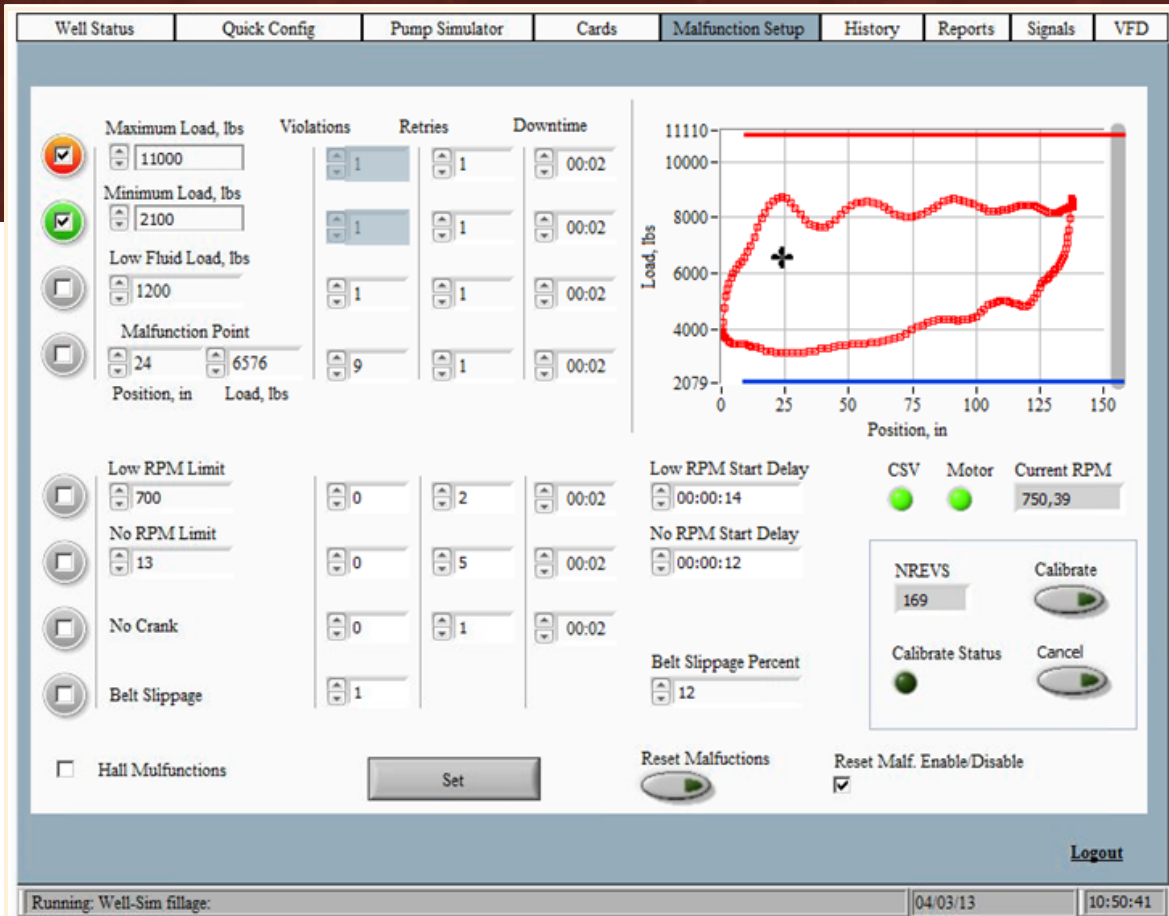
Well Status | Quick Config | Pump Simulator | Cards | Malfunction Setup | History | Reports | Signals | VFD

Maximum Load, lbs
11000
Violations
1
Retries
1
Downtime
00:02

Minimum Load, lbs
2100
1
1
00:02

Low Fluid Load, lbs
1200
1
1
00:02

Malfunction Point
24
6576
9
1
00:02
Position, in
Load, lbs

11110
10000
8000
6000
4000
2079
Load, lbs
0
25
50
75
100
125
150
Position, in

Low RPM Limit
700
0
2
00:02
Low RPM Start Delay
00:00:14
CSV
Motor
Current RPM
750,39

No RPM Limit
13
0
5
00:02
No RPM Start Delay
00:00:12

NREVS
169
Calibrate

No Crank
0
1
00:02

Calibrate Status
Cancel

Belt Slippage
1
Belt Slippage Percent
12

Hall Mulfunctions
Set
Reset Malfuctions
Reset Malf. Enable/Disable

Logout

Running: Well-Sim fillage:
04/03/13
10:50:41